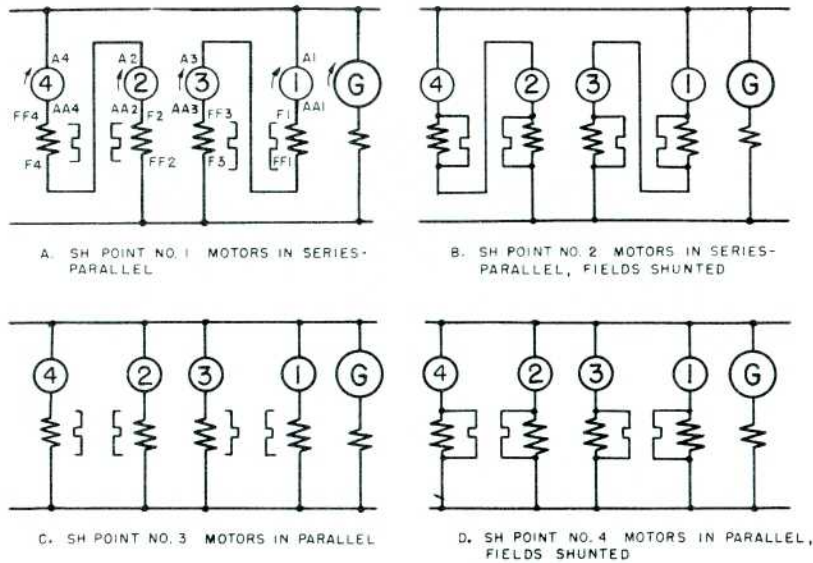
A4
4
A2
2
A3
3
A1
1
G
FF4
AA4
AA2
F2
AA3
FF3
F1
AA1
F4
FF2
F3
FF1

A. SH POINT NO. 1 MOTORS IN SERIES-PARALLEL

4
2
3
1
G

B. SH POINT NO. 2 MOTORS IN SERIES-PARALLEL, FIELDS SHUNTED

4
2
3
1
G

C. SH POINT NO. 3 MOTORS IN PARALLEL

4
2
3
1
G

D. SH POINT NO. 4 MOTORS IN PARALLEL, FIELDS SHUNTED